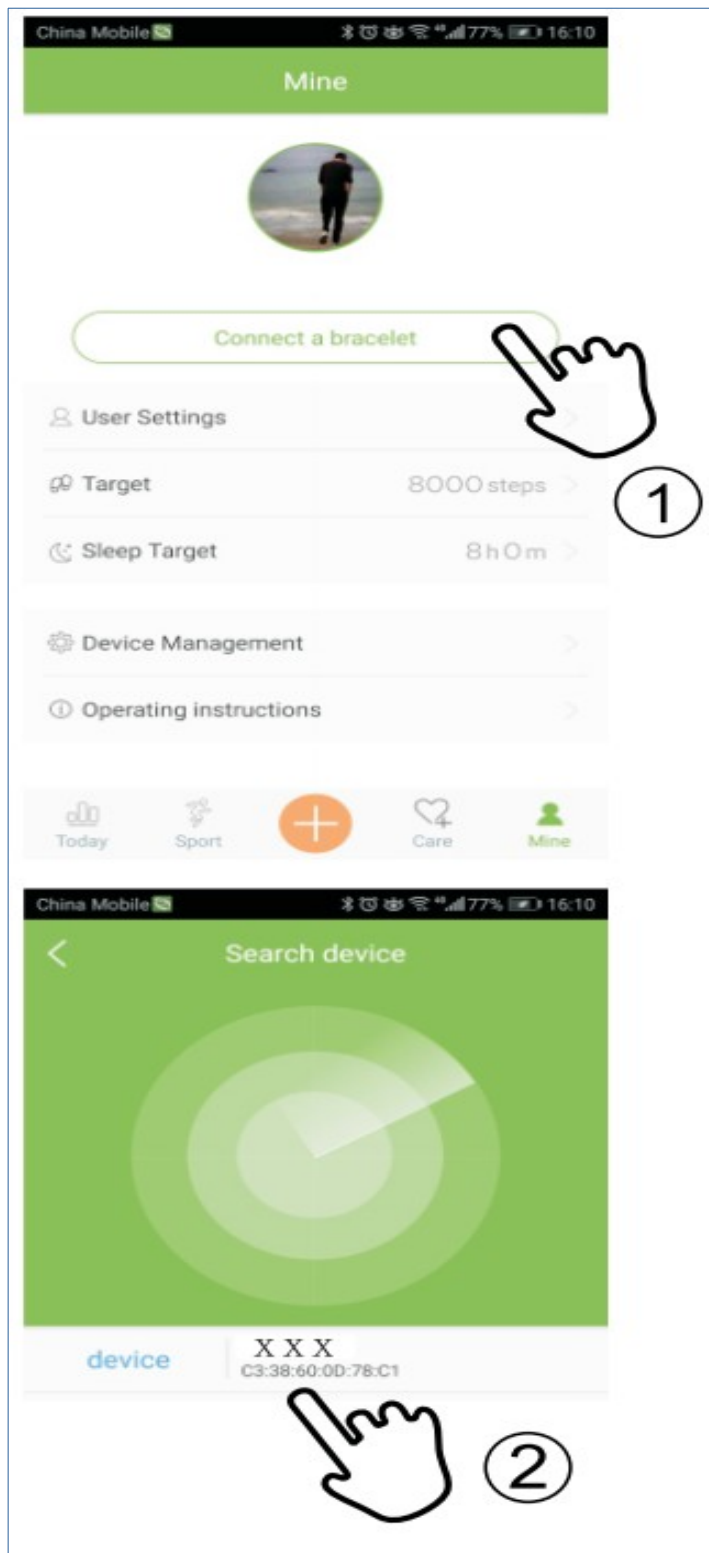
China Mobile 77% 16:10

Mine

Connect a bracelet

User Settings

Target 8000 steps

Sleep Target 8h0m

①

Device Management

Operating instructions

Today Sport Care Mine

China Mobile 77% 16:10

Search device

device

X X X
C3:38:60:0D:78:C1

②